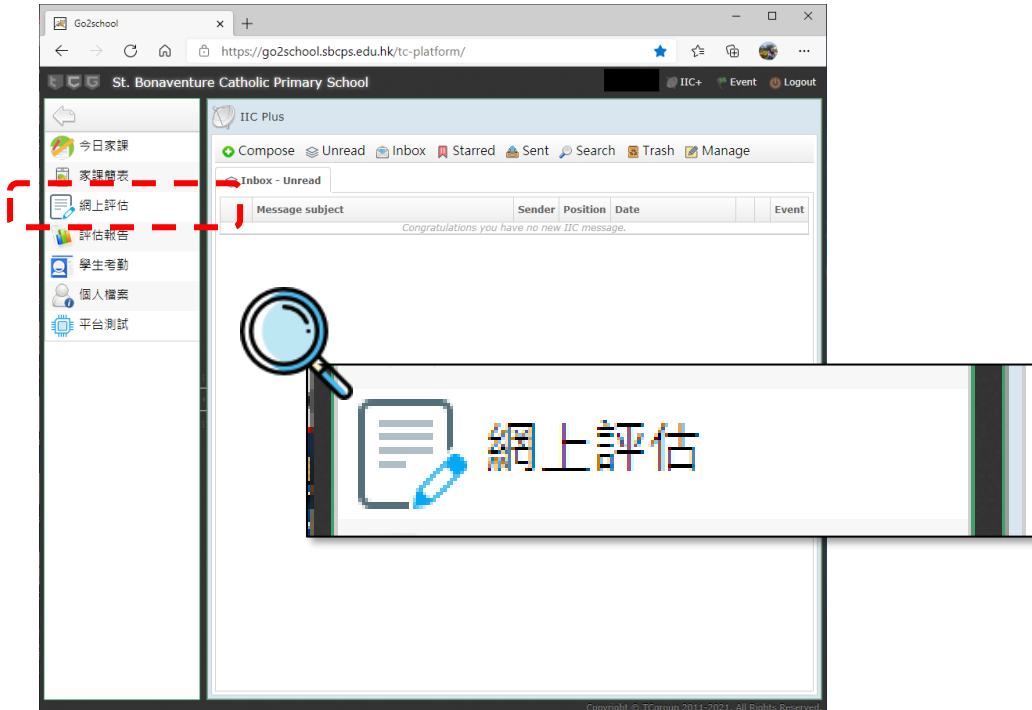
Go2school

https://go2school.sbcps.edu.hk/tc-platform/

St. Bonaventure Catholic Primary School

IIC+ Event Logout

今日家課
家課簡表
網上評估
評估報告
學生考勤
個人檔案
平台測試

IIC Plus

Compose Unread Inbox Starred Sent Search Trash Manage

Inbox - Unread

| | Message subject | Sender | Position | Date | | | Event |
|---|---|---|---|---|---|---|---|
| | Congratulations you have no new IIC message. | | | | | | |

網上評估

Copyright © TCgroup 2011-2021. All Rights Reserved.